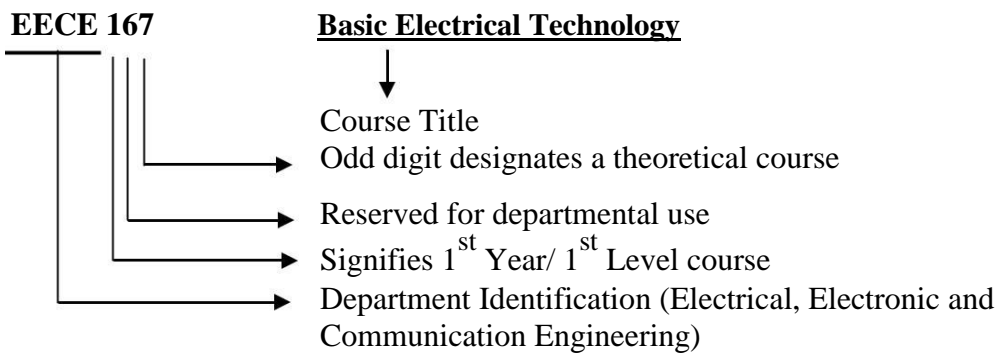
**EECE 167** **Basic Electrical Technology**

Course Title

Odd digit designates a theoretical course

Reserved for departmental use

Signifies $1^{st}$ Year/ $1^{st}$ Level course

Department Identification (Electrical, Electronic and Communication Engineering)